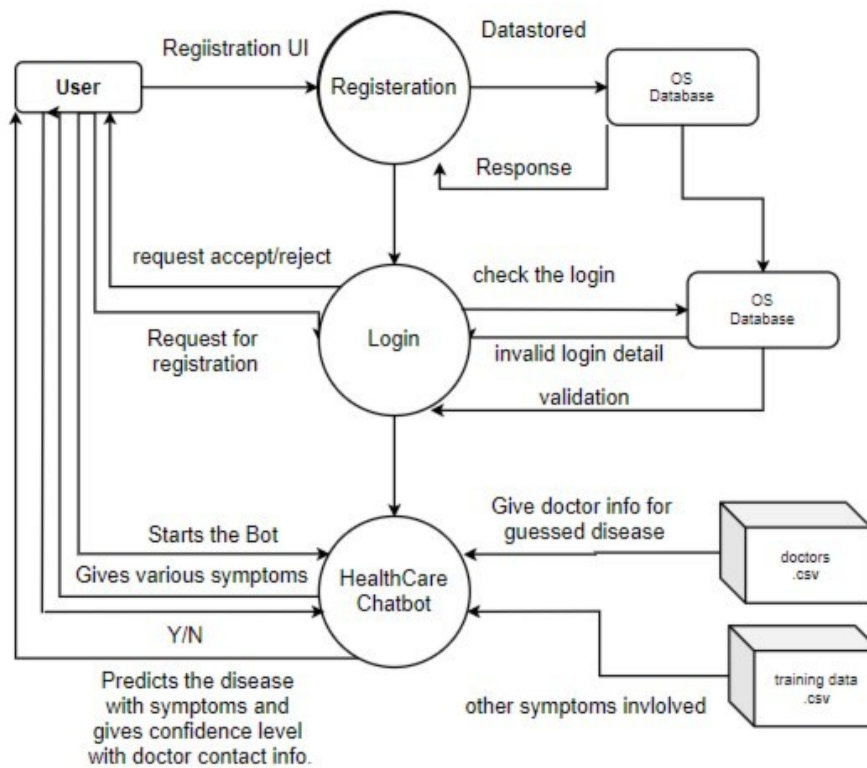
User

Regiistration UI

Registeration

Datastored

OS Database

Response

request accept/reject

check the login

OS Database

Request for registration

Login

invalid login detail

validation

Give doctor info for guessed disease

doctors .csv

Starts the Bot

Gives various symptoms

HealthCare Chatbot

Y/N

training data .csv

Predicts the disease with symptoms and gives confidence level with doctor contact info.

other symptoms invlolved